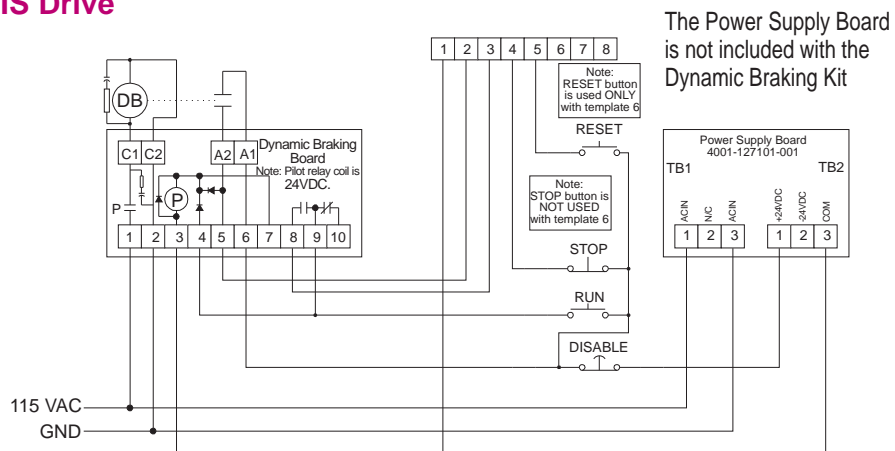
IS Drive

The Power Supply Board is not included with the Dynamic Braking Kit

1 2 3 4 5 6 7 8

Note: RESET button is used ONLY with template 6

RESET

DB

C1 C2

A2 A1

Dynamic Braking Board
Note: Pilot relay coil is 24VDC.

P

P

1 2 3 4 5 6 7 8 9 10

Note: STOP button is NOT USED with template 6

STOP

RUN

DISABLE

Power Supply Board
4001-127101-001

TB1

TB2

ACIN N/C ACIN

1 2 3

+24VDC -24VDC COM

1 2 3

115 VAC

GND